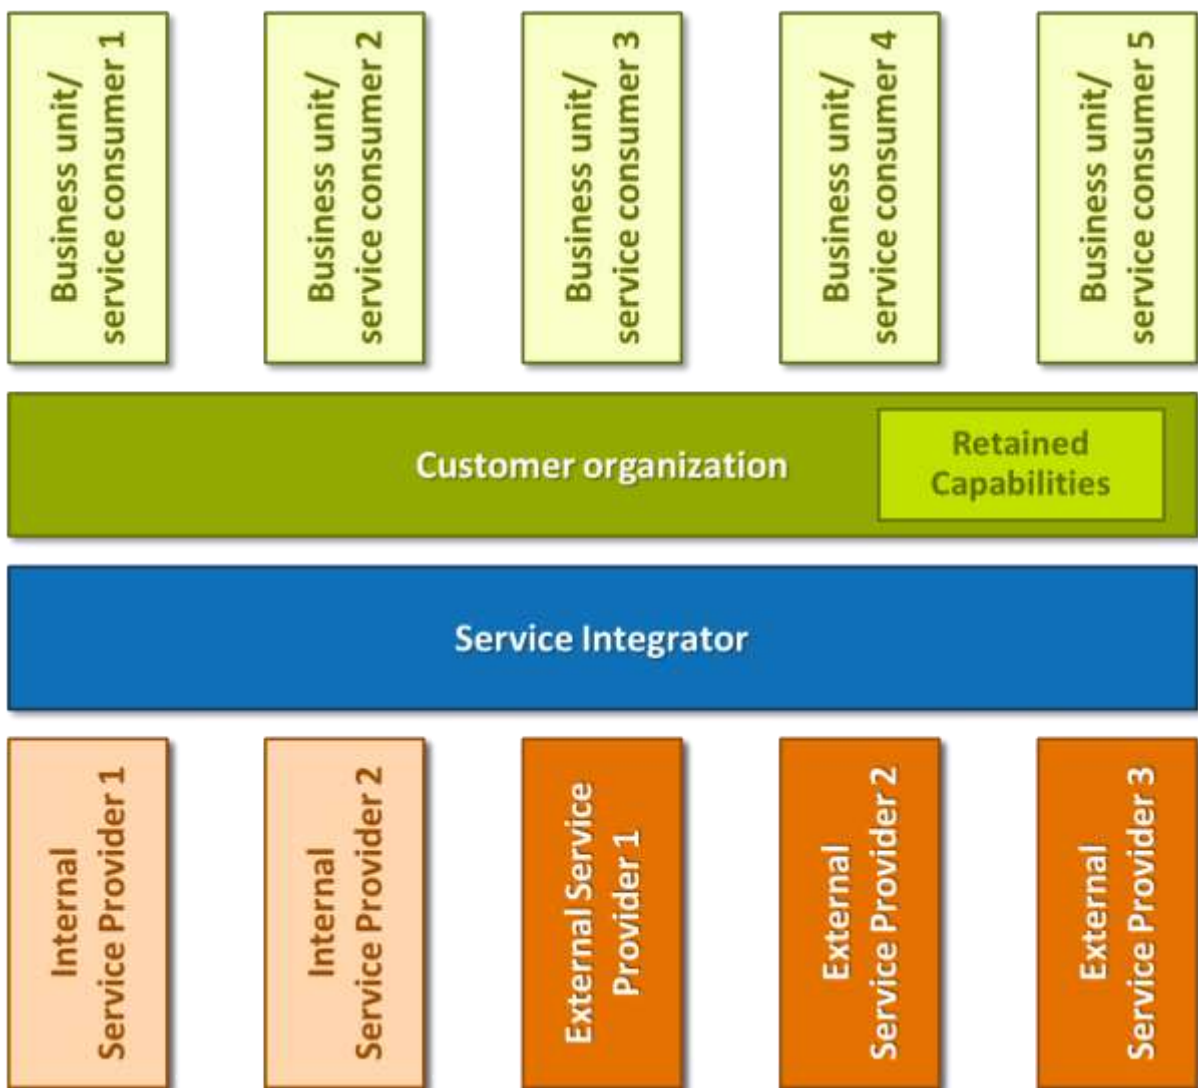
Business unit/ service consumer 1

Business unit/ service consumer 2

Business unit/ service consumer 3

Business unit/ service consumer 4

Business unit/ service consumer 5

Customer organization

Retained Capabilities

Service Integrator

Internal Service Provider 1

Internal Service Provider 2

External Service Provider 1

External Service Provider 2

External Service Provider 3